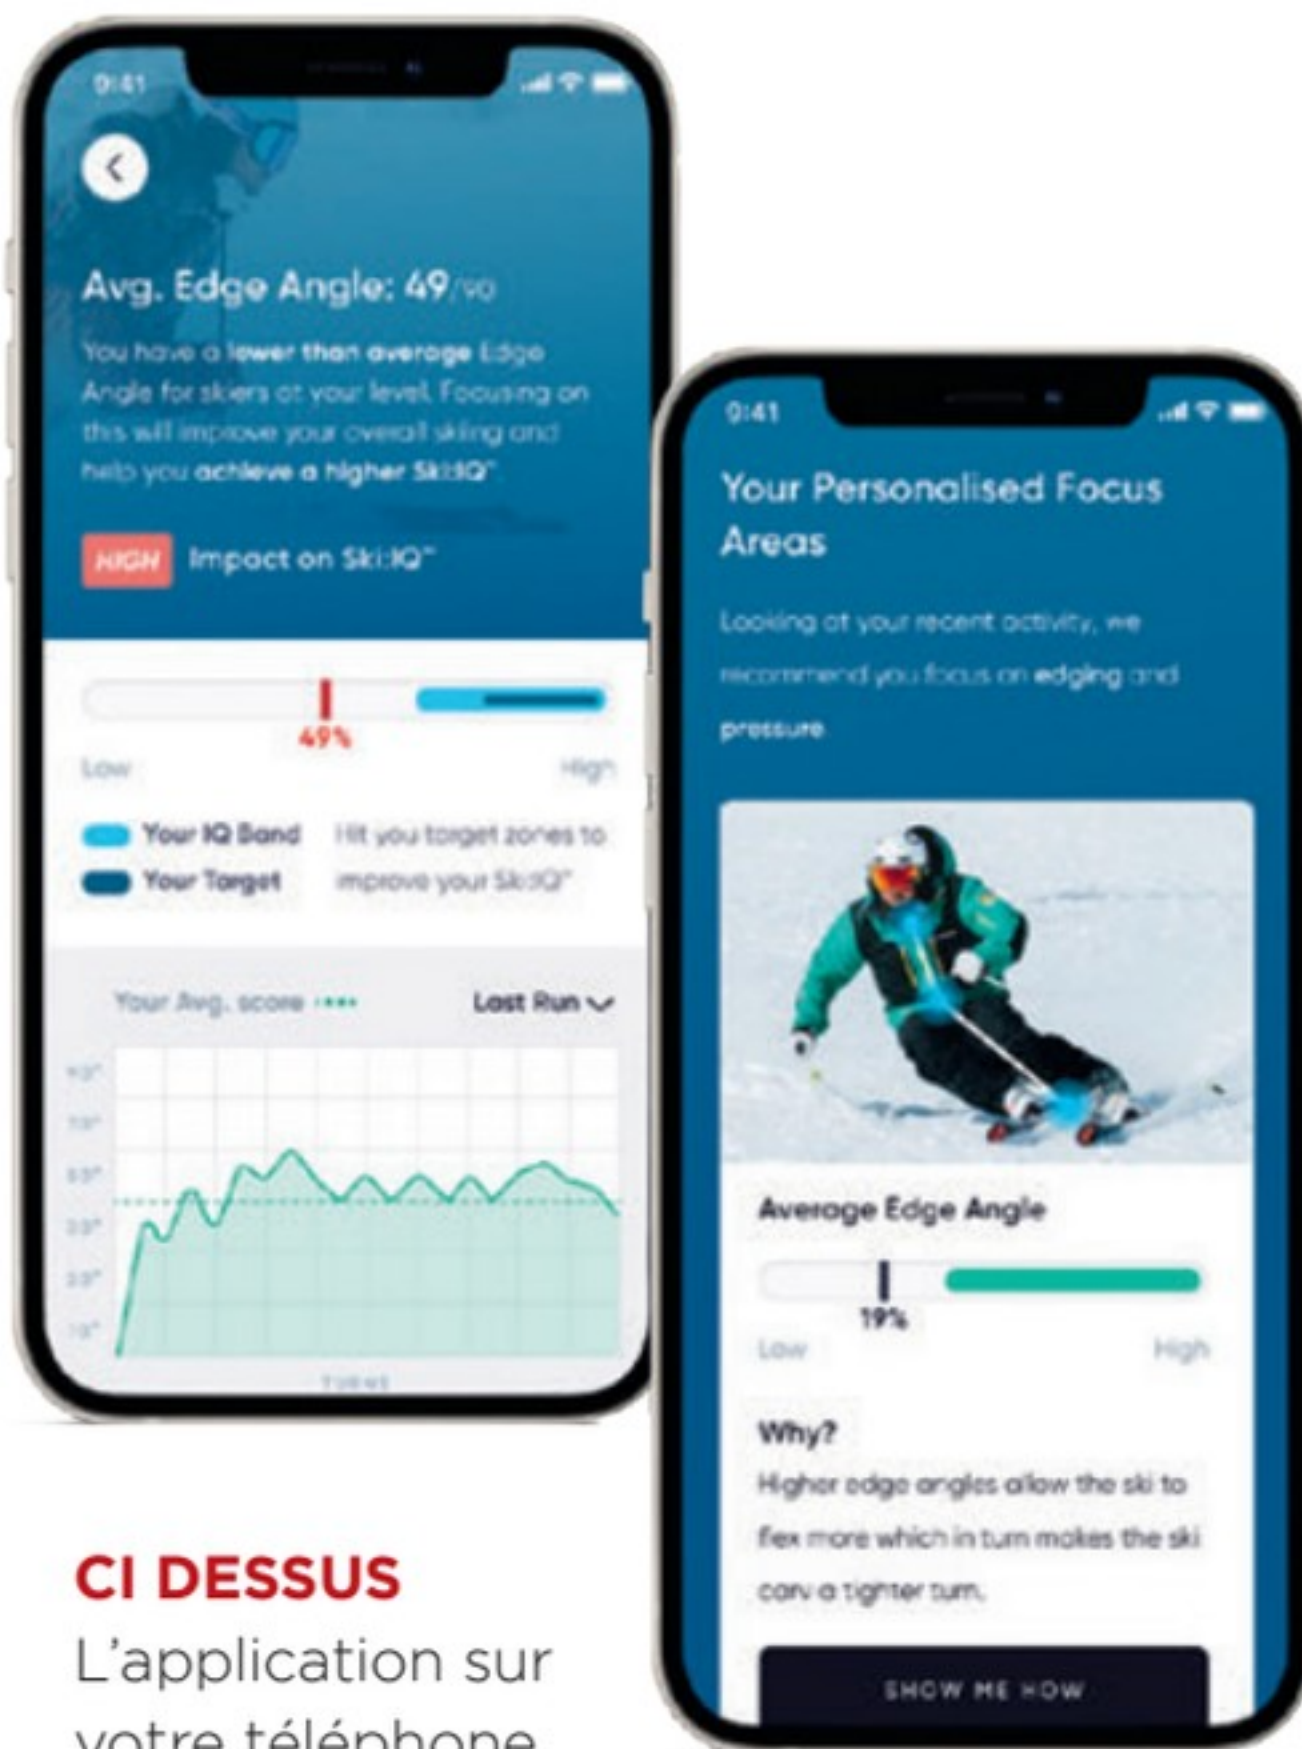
9:41

Avg. Edge Angle: 49/90

You have a lower than average Edge Angle for skiers at your level. Focusing on this will improve your overall skiing and help you achieve a higher Ski:IQ™

HIGH Impact on Ski:IQ™

49%

Low High

Your IQ Band
Your Target

Hit you target zones to improve your Ski:IQ™

Your Avg. score

Last Run

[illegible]

9:41

Your Personalised Focus Areas

Looking at your recent activity, we recommend you focus on edging and pressure

Average Edge Angle

19%

Low High

Why?

Higher edge angles allow the ski to flex more which in turn makes the ski carv a tighter turn.

SHOW ME HOW

CI DESSUS
L'application sur votre téléphone